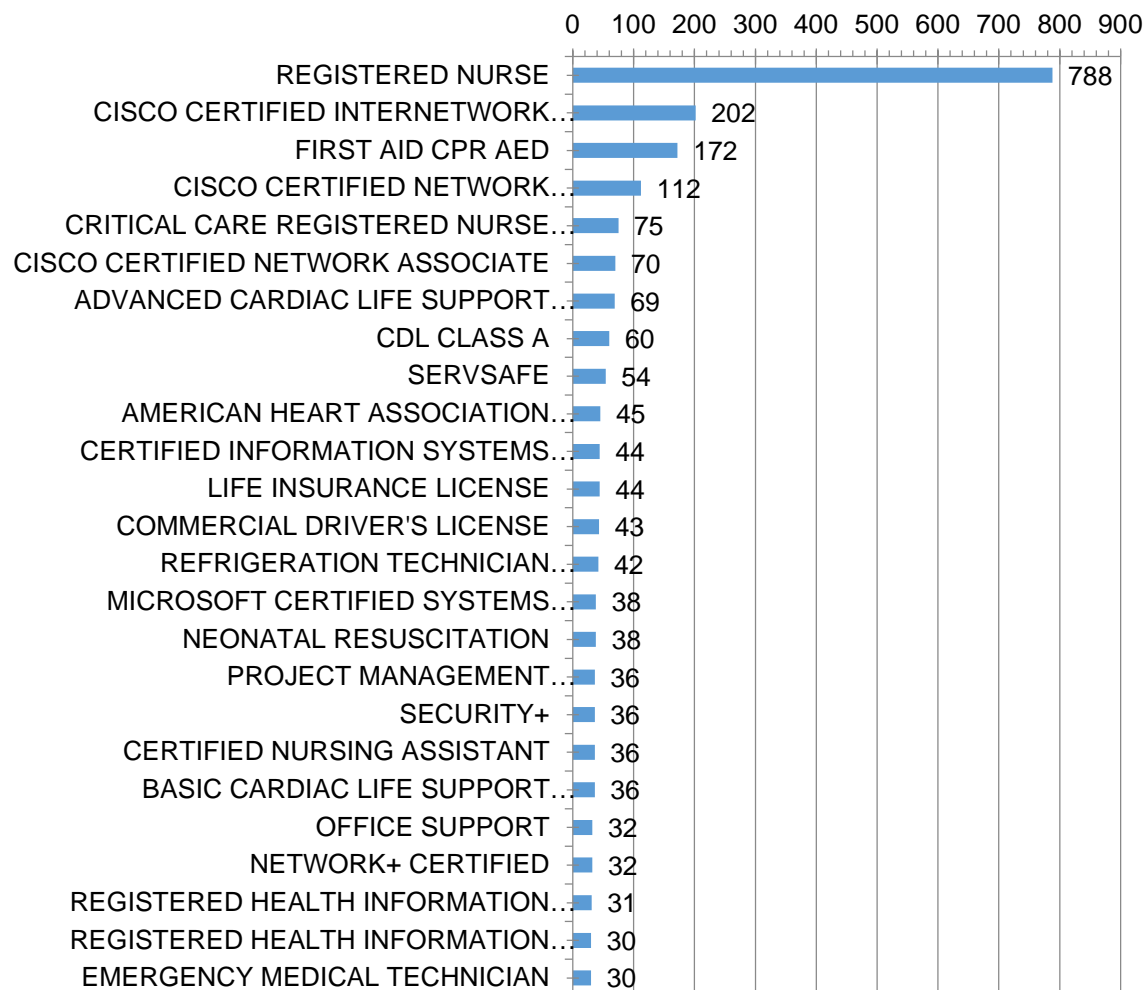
0 100 200 300 400 500 600 700 800 900

| | |
|---|---|
| REGISTERED NURSE | 788 |
| CISCO CERTIFIED INTERNETWORK… | 202 |
| FIRST AID CPR AED | 172 |
| CISCO CERTIFIED NETWORK… | 112 |
| CRITICAL CARE REGISTERED NURSE… | 75 |
| CISCO CERTIFIED NETWORK ASSOCIATE | 70 |
| ADVANCED CARDIAC LIFE SUPPORT… | 69 |
| CDL CLASS A | 60 |
| SERVSAFE | 54 |
| AMERICAN HEART ASSOCIATION… | 45 |
| CERTIFIED INFORMATION SYSTEMS… | 44 |
| LIFE INSURANCE LICENSE | 44 |
| COMMERCIAL DRIVER'S LICENSE | 43 |
| REFRIGERATION TECHNICIAN… | 42 |
| MICROSOFT CERTIFIED SYSTEMS… | 38 |
| NEONATAL RESUSCITATION | 38 |
| PROJECT MANAGEMENT… | 36 |
| SECURITY+ | 36 |
| CERTIFIED NURSING ASSISTANT | 36 |
| BASIC CARDIAC LIFE SUPPORT… | 36 |
| OFFICE SUPPORT | 32 |
| NETWORK+ CERTIFIED | 32 |
| REGISTERED HEALTH INFORMATION… | 31 |
| REGISTERED HEALTH INFORMATION… | 30 |
| EMERGENCY MEDICAL TECHNICIAN | 30 |